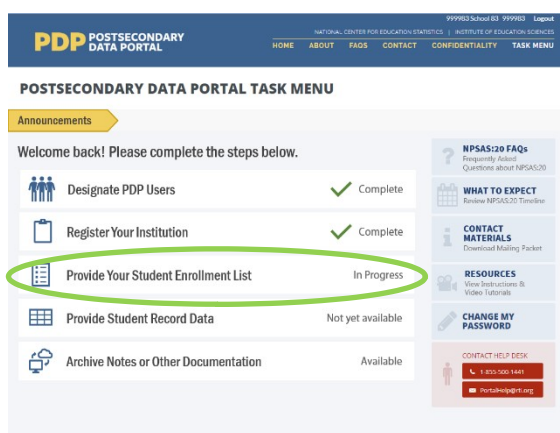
999983 School 83 999983 Logout

PDP POSTSECONDARY DATA PORTAL

NATIONAL CENTER FOR EDUCATION STATISTICS | INSTITUTE OF EDUCATION SCIENCES

HOME ABOUT FAQS CONTACT CONFIDENTIALITY TASK MENU

POSTSECONDARY DATA PORTAL TASK MENU

Announcements

Welcome back! Please complete the steps below.

| | |
|---|---|
| Designate PDP Users | Complete |
| Register Your Institution | Complete |
| Provide Your Student Enrollment List | In Progress |
| Provide Student Record Data | Not yet available |
| Archive Notes or Other Documentation | Available |

NPSAS:20 FAQs
Frequently Asked Questions about NPSAS:20

WHAT TO EXPECT
Review NPSAS:20 Timeline

CONTACT MATERIALS
Download Mailing Packet

RESOURCES
View Instructions & Video Tutorials

CHANGE MY PASSWORD

CONTACT HELP DESK
1-855-500-1441
PortalHelp@rti.org